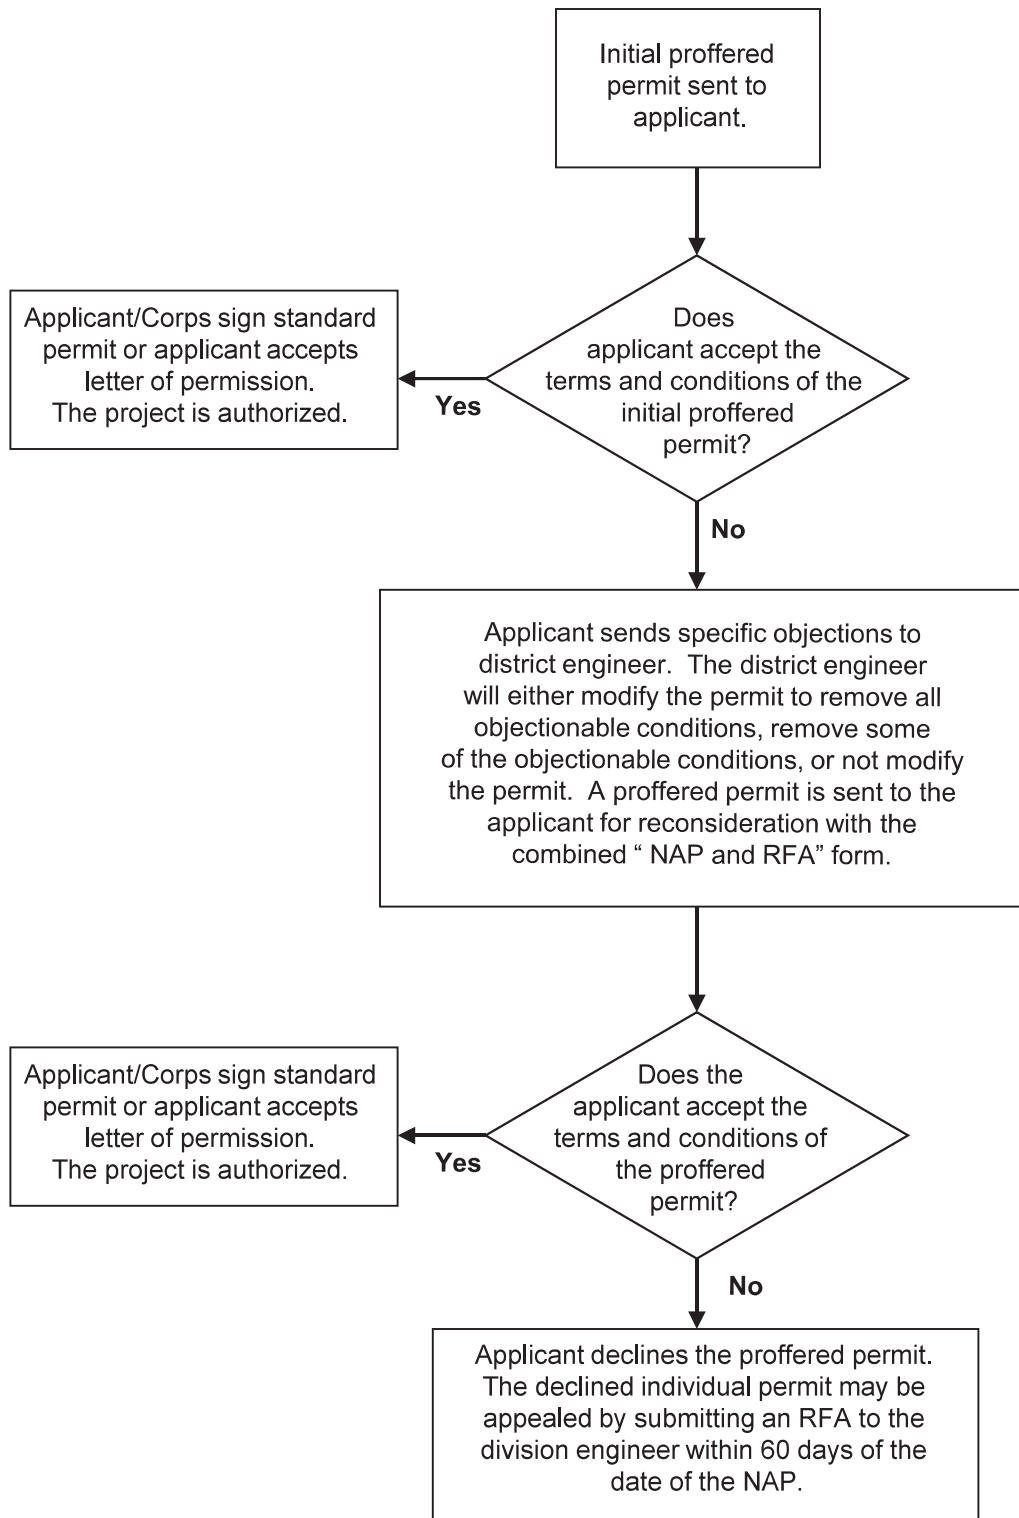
Initial proffered permit sent to applicant.

Does applicant accept the terms and conditions of the initial proffered permit?

Yes

Applicant/Corps sign standard permit or applicant accepts letter of permission. The project is authorized.

No

Applicant sends specific objections to district engineer. The district engineer will either modify the permit to remove all objectionable conditions, remove some of the objectionable conditions, or not modify the permit. A proffered permit is sent to the applicant for reconsideration with the combined " NAP and RFA" form.

Does the applicant accept the terms and conditions of the proffered permit?

Yes

Applicant/Corps sign standard permit or applicant accepts letter of permission. The project is authorized.

No

Applicant declines the proffered permit. The declined individual permit may be appealed by submitting an RFA to the division engineer within 60 days of the date of the NAP.